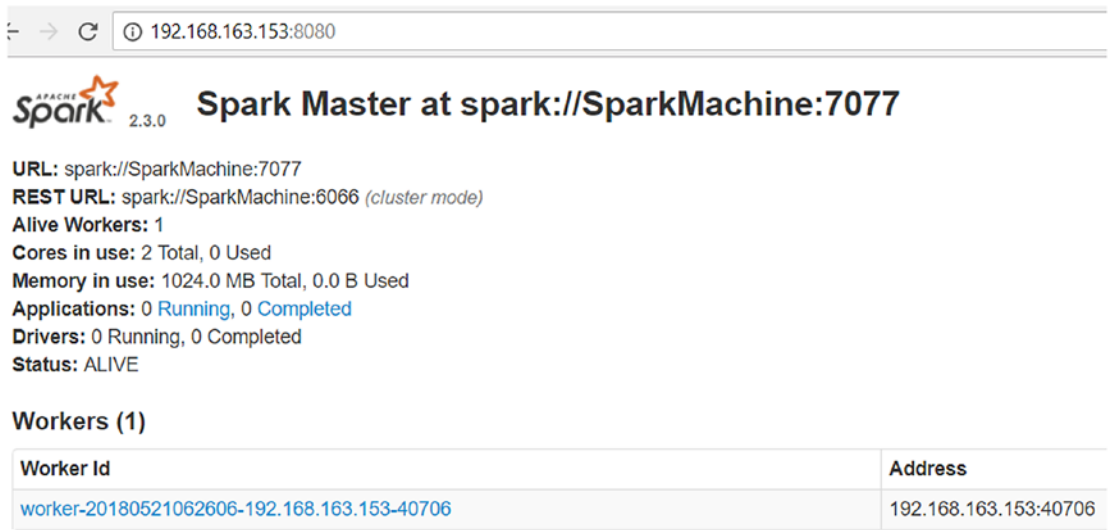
192.168.163.153:8080

APACHE Spark 2.3.0 Spark Master at spark://SparkMachine:7077

URL: spark://SparkMachine:7077
REST URL: spark://SparkMachine:6066 (cluster mode)
Alive Workers: 1
Cores in use: 2 Total, 0 Used
Memory in use: 1024.0 MB Total, 0.0 B Used
Applications: 0 Running, 0 Completed
Drivers: 0 Running, 0 Completed
Status: ALIVE

Workers (1)

| Worker Id | Address |
|---|---|
| worker-20180521062606-192.168.163.153-40706 | 192.168.163.153:40706 |